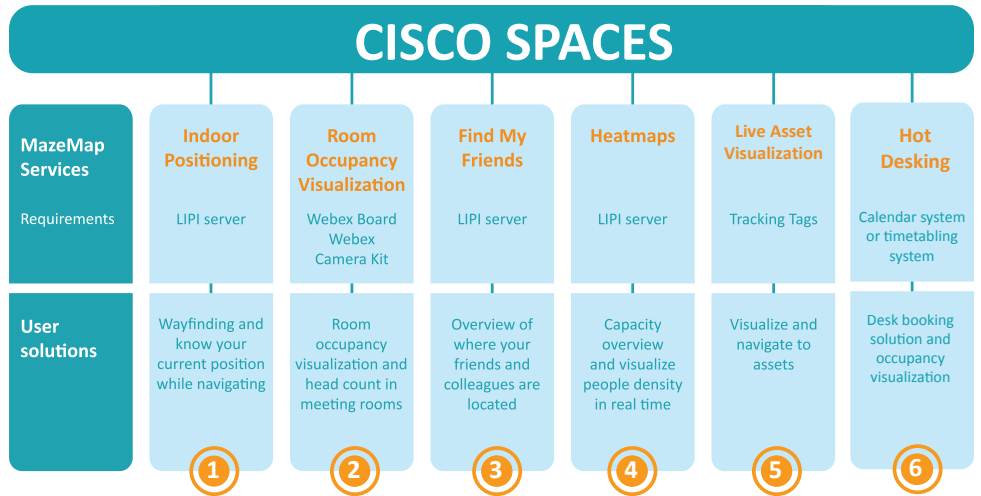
CISCO SPACES

| | Indoor Positioning | Room Occupancy Visualization | Find My Friends | Heatmaps | Live Asset Visualization | Hot Desking |
|---|---|---|---|---|---|---|
| MazeMap Services<br>Requirements | LIPI server | Webex Board Webex Camera Kit | LIPI server | LIPI server | Tracking Tags | Calendar system or timetabling system |
| User solutions | Wayfinding and know your current position while navigating | Room occupancy visualization and head count in meeting rooms | Overview of where your friends and colleagues are located | Capacity overview and visualize people density in real time | Visualize and navigate to assets | Desk booking solution and occupancy visualization |
| | 1 | 2 | 3 | 4 | 5 | 6 |